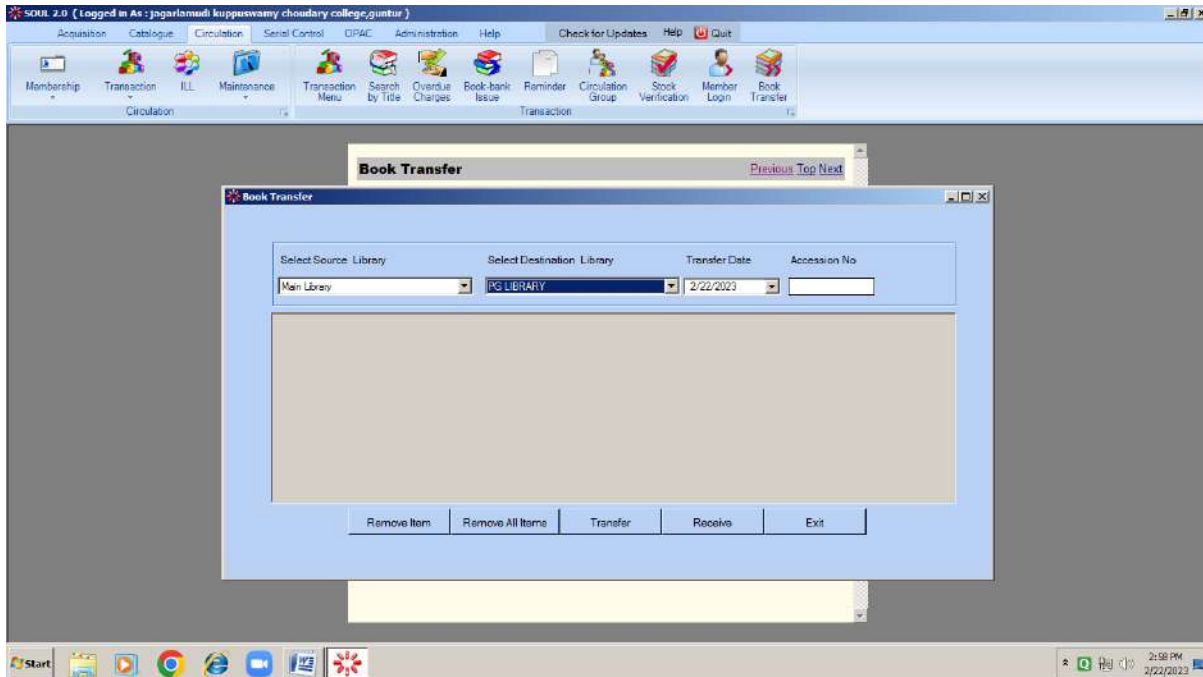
SOUL 2.0 ( Logged in As : jagarlamudi kuppuswamy choudary college,guntur )

Acquisition Catalogue Circulation Serial Control OPAC Administration Help Check for Updates Help Quit

Membership Transaction ILL Maintenance
Circulation

Transaction Menu Search by Title Overdue Charges Book-bank Issue Reminder Circulation Group Stock Verification Member Login Book Transfer
Transaction

Book Transfer Previous Top Next

Book Transfer

Select Source Library Select Destination Library Transfer Date Accession No

Main Library PG LIBRARY 2/22/2023

Remove Item Remove All Items Transfer Receive Exit

Start

2:58 PM
2/22/2023